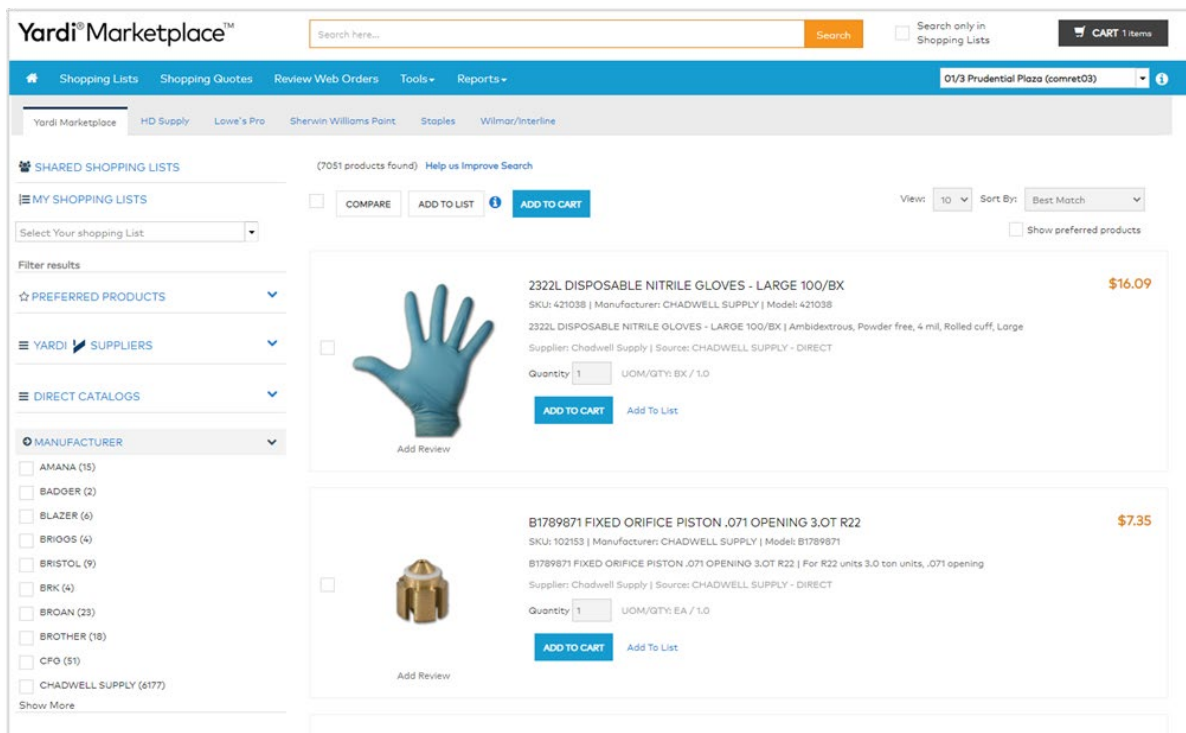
Yardi® Marketplace™

Search here...

Search

Search only in Shopping Lists

CART 1 items

Shopping Lists Shopping Quotes Review Web Orders Tools▾ Reports▾

01/3 Prudential Plaza (comret03)

Yardi Marketplace HD Supply Lowe's Pro Sherwin Williams Paint Staples Wilmar/Interline

SHARED SHOPPING LISTS

MY SHOPPING LISTS

Select Your shopping List

Filter results

PREFERRED PRODUCTS

YARDI SUPPLIERS

DIRECT CATALOGS

MANUFACTURER

AMANA (15)
BADGER (2)
BLAZER (6)
BRIGGS (4)
BRISTOL (9)
BRK (4)
BROAN (23)
BROTHER (18)
CFG (51)
CHADWELL SUPPLY (6177)

Show More

(7051 products found) Help us Improve Search

COMPARE ADD TO LIST ADD TO CART

View: 10 Sort By: Best Match

Show preferred products

2322L DISPOSABLE NITRILE GLOVES - LARGE 100/BX

$16.09

SKU: 421038 | Manufacturer: CHADWELL SUPPLY | Model: 421038

2322L DISPOSABLE NITRILE GLOVES - LARGE 100/BX | Ambidextrous, Powder free, 4 mil, Rolled cuff, Large

Supplier: Chadwell Supply | Source: CHADWELL SUPPLY - DIRECT

Quantity 1 UOM/QTY: BX / 1.0

ADD TO CART Add To List

Add Review

B1789871 FIXED ORIFICE PISTON .071 OPENING 3.0T R22

$7.35

SKU: 102153 | Manufacturer: CHADWELL SUPPLY | Model: B1789871

B1789871 FIXED ORIFICE PISTON .071 OPENING 3.0T R22 | For R22 units 3.0 ton units, .071 opening

Supplier: Chadwell Supply | Source: CHADWELL SUPPLY - DIRECT

Quantity 1 UOM/QTY: EA / 1.0

ADD TO CART Add To List

Add Review